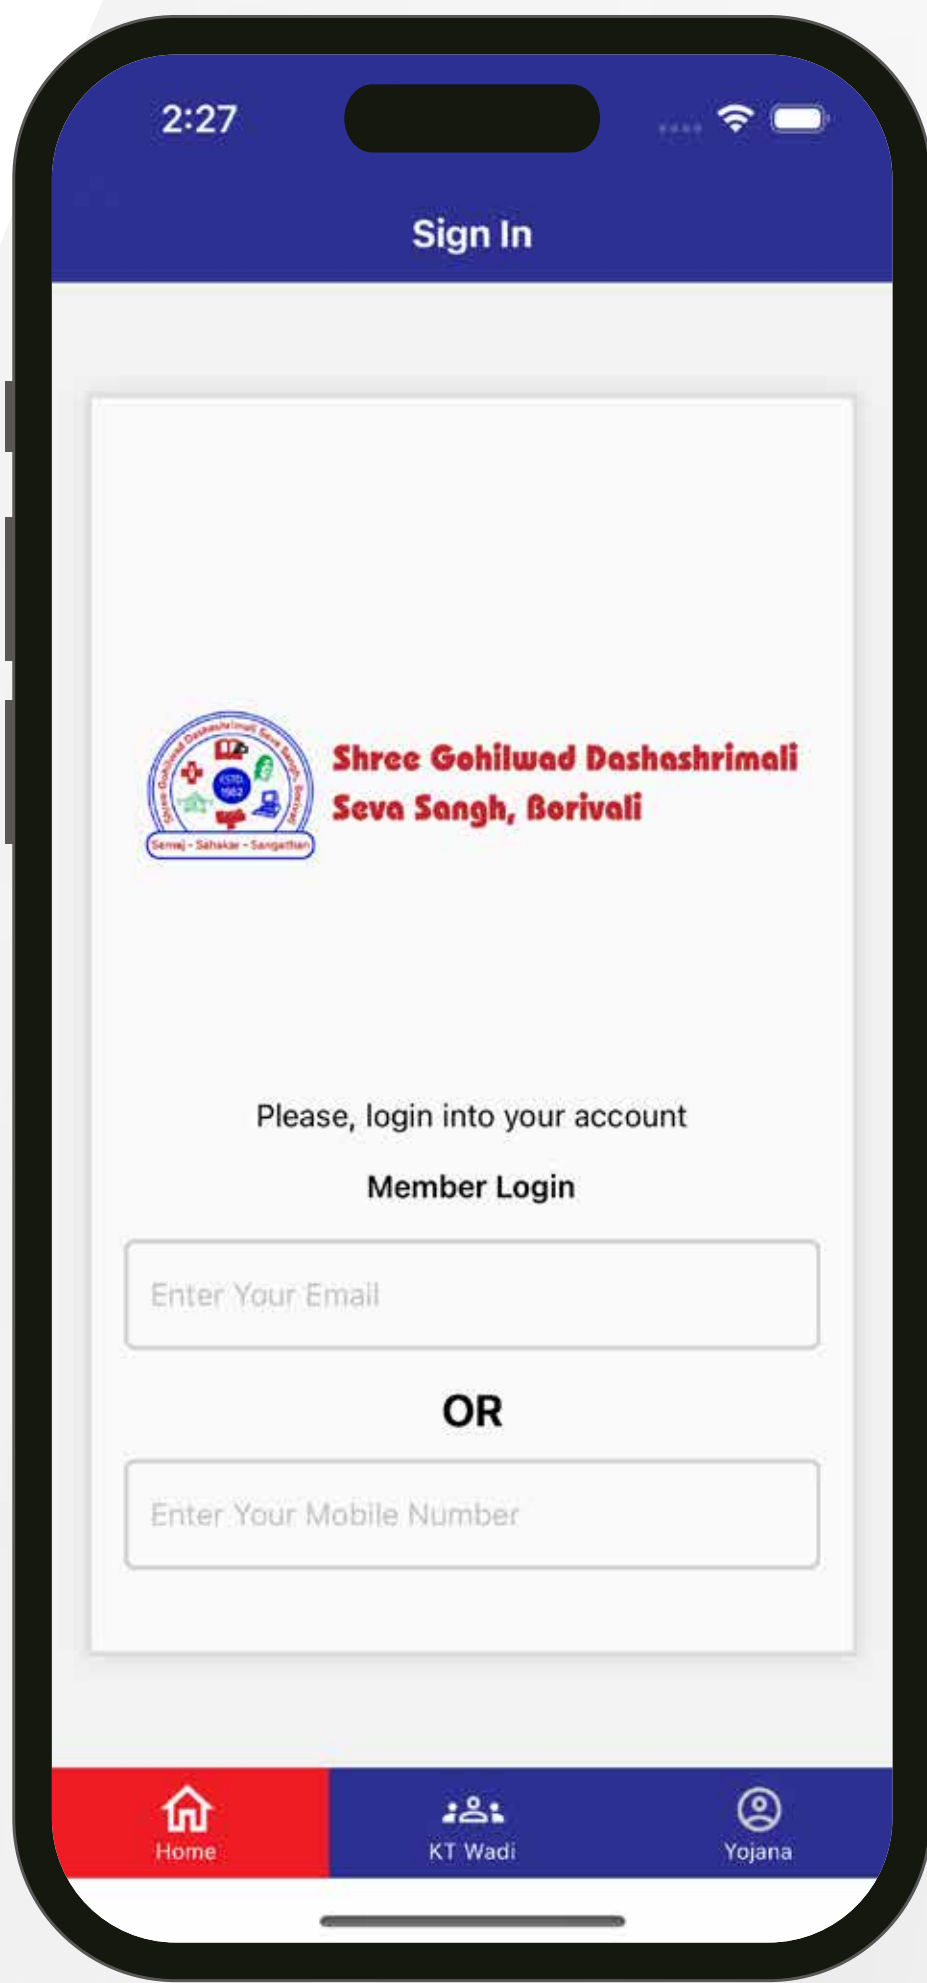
2:27

Sign In

Shree Gohilwad Dashashrimali Seva Sangh, Borivali

Samaj - Sahakar - Sangathan

ESTD. 1962

Please, login into your account

Member Login

Enter Your Email

OR

Enter Your Mobile Number

Home

KT Wadi

Yojana